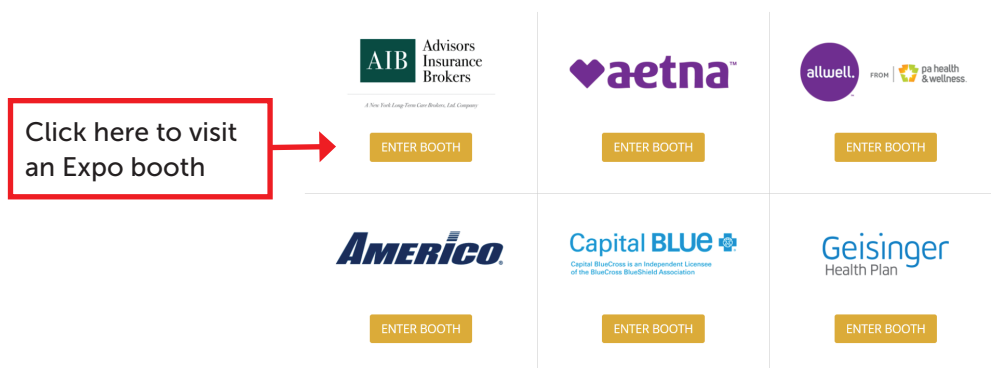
Click here to visit an Expo booth

AIB Advisors Insurance Brokers

A New York Long-Term Care Brokers, Ltd. Company

ENTER BOOTH

aetna™

ENTER BOOTH

allwell. FROM pa health & wellness.

ENTER BOOTH

AMERICO.

ENTER BOOTH

Capital BLUE

Capital BlueCross is an Independent Licensee of the BlueCross BlueShield Association

ENTER BOOTH

Geisinger Health Plan

ENTER BOOTH